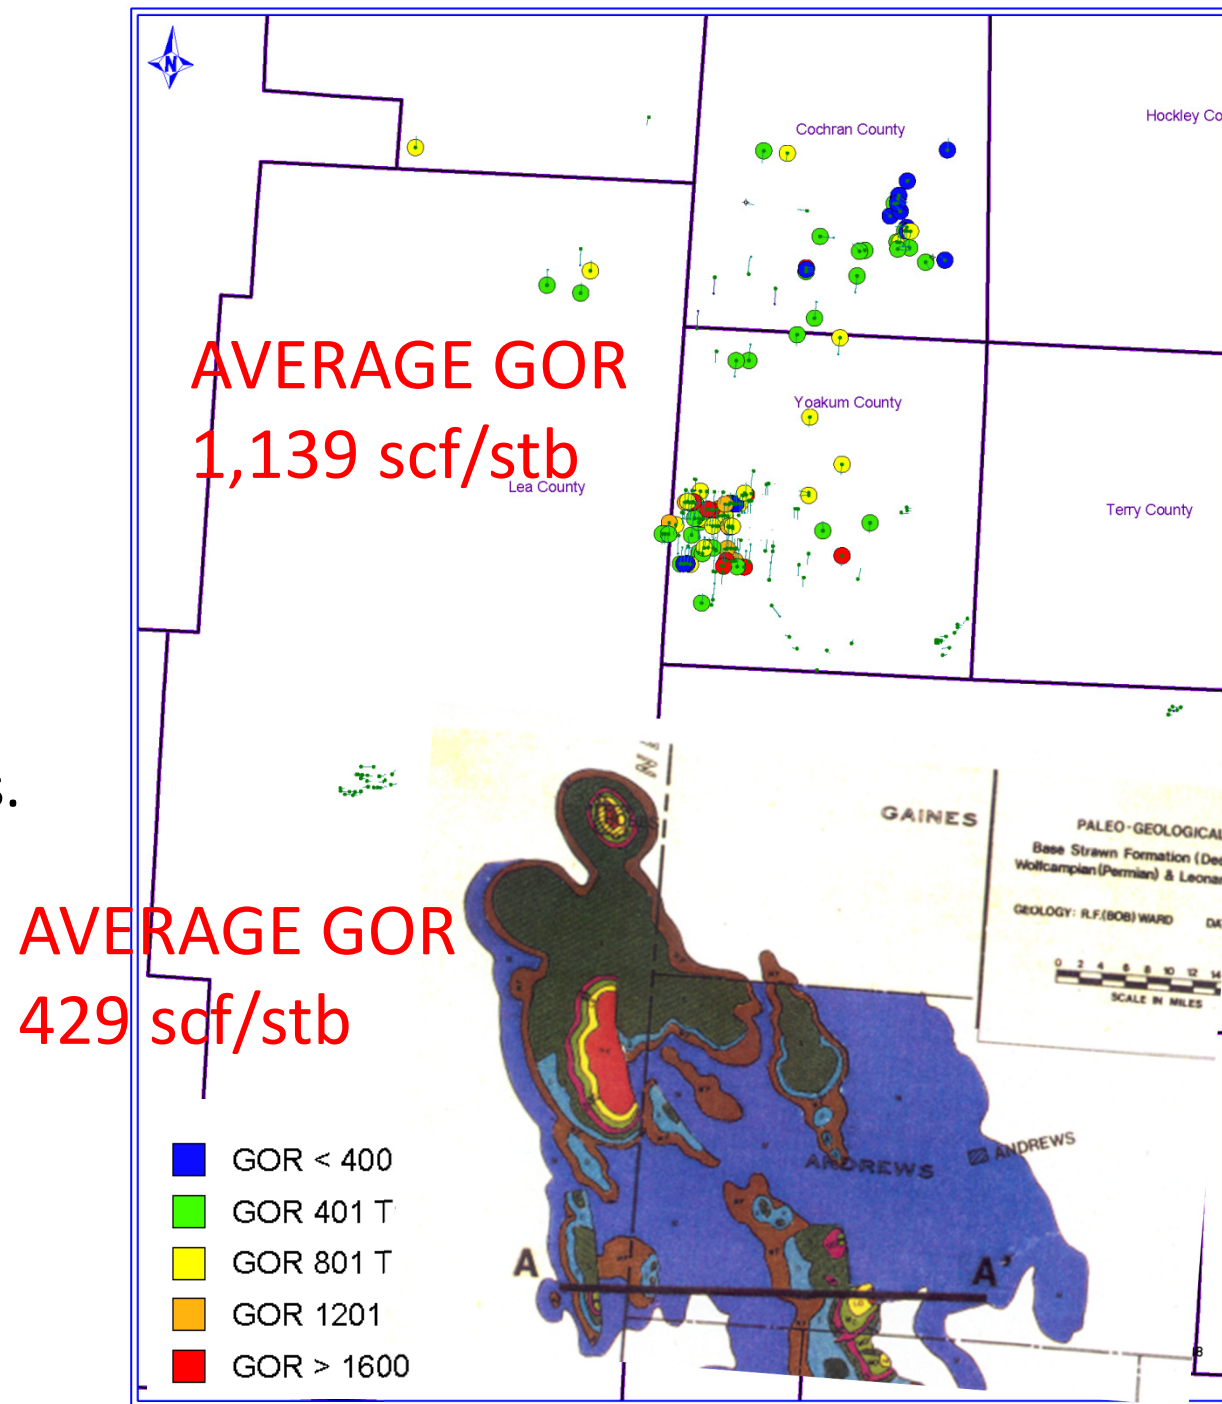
N

Cochran County

Hockley Co

AVERAGE GOR
1,139 scf/stb

Lea County

Yoakum County

Terry County

GAINES

PALEO-GEOLOGICAL
Base Strawn Formation (De
Wolfcampian (Permian) & Leonar

GEOLOGY: R.F.(BOB) WARD

0 2 4 6 8 10 12 14
SCALE IN MILES

AVERAGE GOR
429 scf/stb

ANDREWS

ANDREWS

A

A'

GOR < 400
GOR 401 T
GOR 801 T
GOR 1201
GOR > 1600